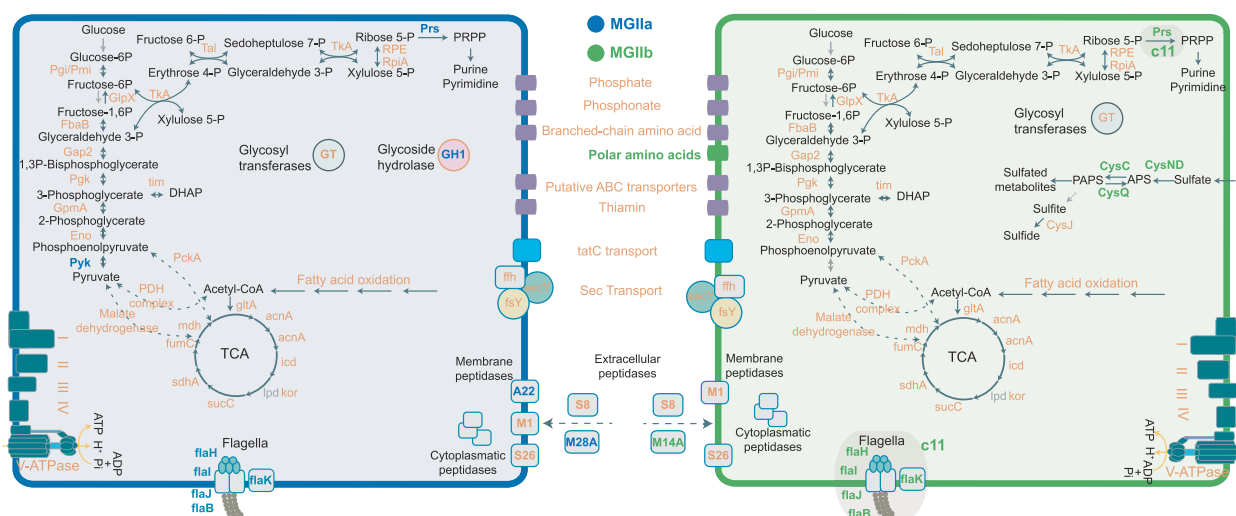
MGIIa
MGIIb

Glucose
Glucose-6P
Pgi/Pmi
Fructose-6P
GlpX
Fructose-1,6P
FbaB
Glyceraldehyde 3-P
Gap2
1,3P-Bisphosphoglycerate
Pgk
3-Phosphoglycerate
GpmA
2-Phosphoglycerate
Eno
Phosphoenolpyruvate
Pyk
Pyruvate
Fructose 6-P
Tal
Erythrose 4-P
TkA
Xylulose 5-P
Sedoheptulose 7-P
Glyceraldehyde 3-P
TkA
Ribose 5-P
RPE
RpiA
Xylulose 5-P
Prs
PRPP
Purine
Pyrimidine
tim
DHAP
Glycosyl transferases
GT
Glycoside hydrolase
GH1
PckA
PDH complex
Acetyl-CoA
Fatty acid oxidation
gltA
Malate dehydrogenase
mdh
fumC
TCA
acnA
acnA
icd
sdhA
sucC
lpd kor
I
II
III
IV
ATP
H⁺
ADP
Pi
V-ATPase
Flagella
flaH
flaI
flaK
flaJ
flaB
Membrane peptidases
A22
M1
S26
Cytoplasmatic peptidases

Phosphate
Phosphonate
Branched-chain amino acid
Polar amino acids
Putative ABC transporters
Thiamin
tatC transport
Sec Transport
ffh
secY
fsY
Extracellular peptidases
S8
M28A
S8
M14A

Glucose
Glucose-6P
Pgi/Pmi
Fructose-6P
GlpX
Fructose-1,6P
FbaB
Glyceraldehyde 3-P
Gap2
1,3P-Bisphosphoglycerate
Pgk
3-Phosphoglycerate
GpmA
2-Phosphoglycerate
Eno
Phosphoenolpyruvate
Pyruvate
Fructose 6-P
Tal
Erythrose 4-P
TkA
Xylulose 5-P
Sedoheptulose 7-P
Glyceraldehyde 3-P
TkA
Ribose 5-P
RPE
RpiA
Xylulose 5-P
Prs
c11
PRPP
Purine
Pyrimidine
tim
DHAP
Glycosyl transferases
GT
Sulfated metabolites
PAPS
CysC
APS
CysND
CysQ
Sulfate
Sulfite
Sulfide
CysJ
PckA
PDH complex
Acetyl-CoA
Fatty acid oxidation
gltA
Malate dehydrogenase
mdh
fumC
TCA
acnA
acnA
icd
sdhA
sucC
lpd kor
ffh
secY
fsY
Membrane peptidases
M1
S26
Cytoplasmatic peptidases
Flagella
c11
flaH
flaI
flaK
flaJ
flaB
I
II
III
IV
ATP
H⁺
ADP
Pi
V-ATPase